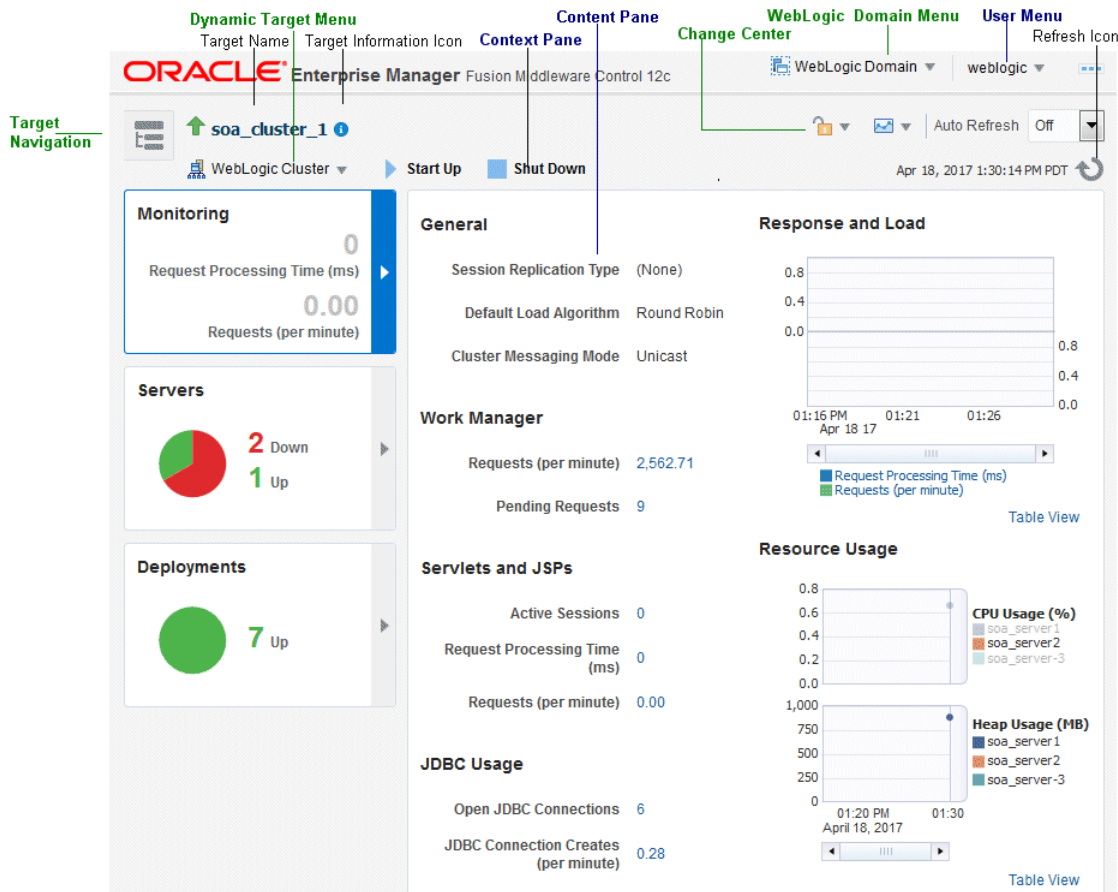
Dynamic Target Menu
Target Name
Target Information Icon
Context Pane
Content Pane
Change Center
WebLogic Domain Menu
User Menu
Refresh Icon

Target Navigation

ORACLE Enterprise Manager Fusion Middleware Control 12c
WebLogic Domain
weblogic

soa_cluster_1
WebLogic Cluster
Start Up
Shut Down
Auto Refresh Off
Apr 18, 2017 1:30:14 PM PDT

Monitoring
0
Request Processing Time (ms)
0.00
Requests (per minute)

Servers
2 Down
1 Up

Deployments
7 Up

General
Session Replication Type (None)
Default Load Algorithm Round Robin
Cluster Messaging Mode Unicast

Work Manager
Requests (per minute) 2,562.71
Pending Requests 9

Servlets and JSPs
Active Sessions 0
Request Processing Time (ms) 0
Requests (per minute) 0.00

JDBC Usage
Open JDBC Connections 6
JDBC Connection Creates (per minute) 0.28

Response and Load
0.8
0.4
0.0
0.8
0.4
0.0
01:16 PM Apr 18 17
01:21
01:26
Request Processing Time (ms)
Requests (per minute)
Table View

Resource Usage
0.8
0.6
0.4
0.2
0.0
CPU Usage (%)
soa_server1
soa_server2
soa_server-3
1,000
750
500
250
0
Heap Usage (MB)
soa_server1
soa_server2
soa_server-3
01:20 PM April 18, 2017
01:30
Table View